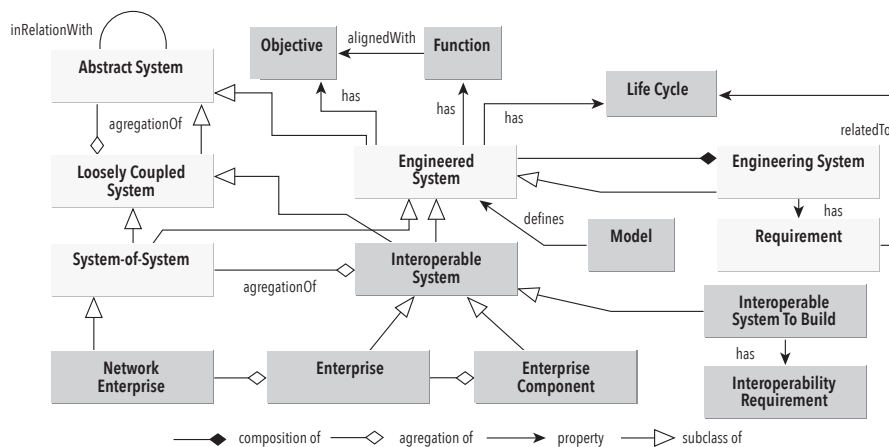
inRelationWith

Abstract System

Objective

alignedWith

Function

Life Cycle

has

has

has

relatedTo

agregationOf

Loosely Coupled System

Engineered System

Engineering System

has

defines

Model

Requirement

System-of-System

agregationOf

Interoperable System

Interoperable System To Build

has

Network Enterprise

Enterprise

Enterprise Component

Interoperability Requirement

composition of

aggregation of

property

subclass of